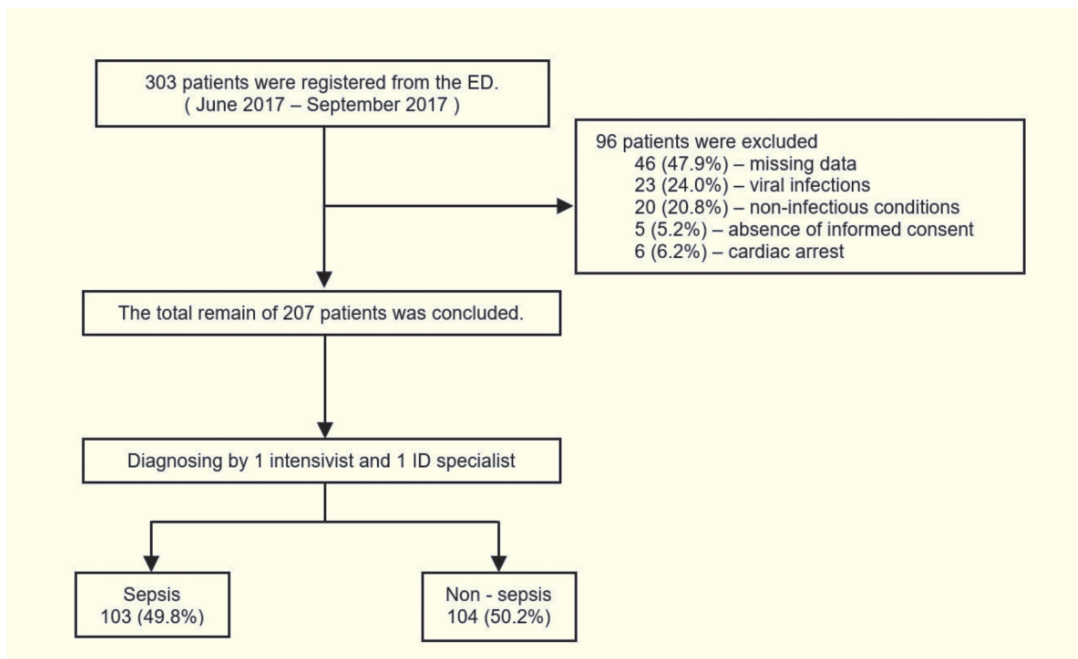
303 patients were registered from the ED.
( June 2017 – September 2017 )

96 patients were excluded
46 (47.9%) – missing data
23 (24.0%) – viral infections
20 (20.8%) – non-infectious conditions
5 (5.2%) – absence of informed consent
6 (6.2%) – cardiac arrest

The total remain of 207 patients was concluded.

Diagnosing by 1 intensivist and 1 ID specialist

Sepsis
103 (49.8%)

Non - sepsis
104 (50.2%)